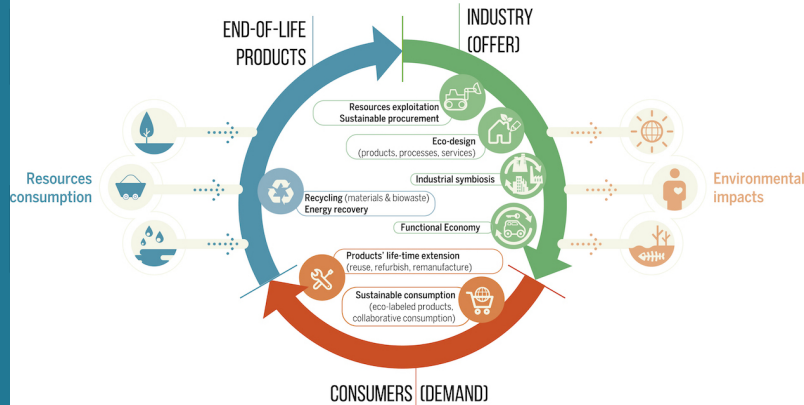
END-OF-LIFE PRODUCTS

INDUSTRY (OFFER)

Resources exploitation
Sustainable procurement

Eco-design
(products, processes, services)

Industrial symbiosis

Functional Economy

Recycling (materials & biowaste)
Energy recovery

Products' life-time extension
(reuse, refurbish, remanufacture)

Sustainable consumption
(eco-labeled products, collaborative consumption)

Resources consumption

Environmental impacts

CONSUMERS (DEMAND)